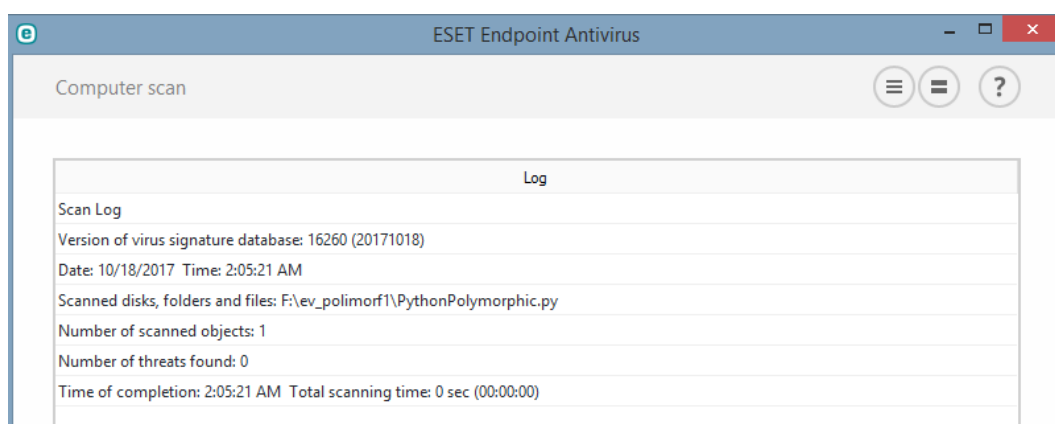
ESET Endpoint Antivirus

Computer scan

?

| Log |
|---|
| Scan Log |
| Version of virus signature database: 16260 (20171018) |
| Date: 10/18/2017 Time: 2:05:21 AM |
| Scanned disks, folders and files: F:\ev_polimorf1\PythonPolymorphic.py |
| Number of scanned objects: 1 |
| Number of threats found: 0 |
| Time of completion: 2:05:21 AM Total scanning time: 0 sec (00:00:00) |